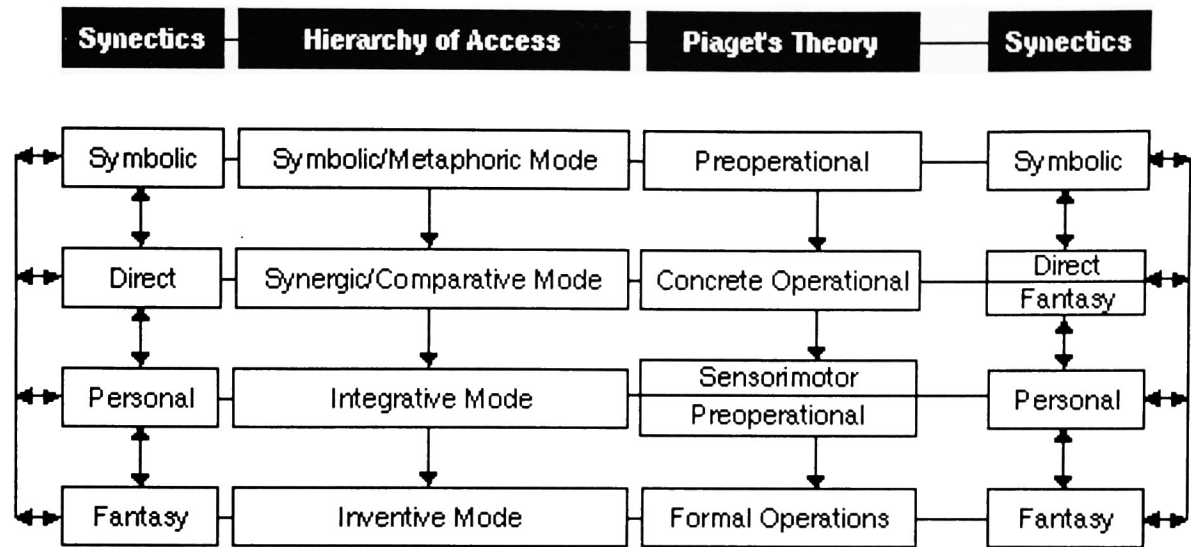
Synectics
Hierarchy of Access
Piaget's Theory
Synectics

Symbolic
Symbolic/Metaphoric Mode
Preoperational
Symbolic

Direct
Synergic/Comparative Mode
Concrete Operational
Direct
Fantasy

Personal
Integrative Mode
Sensorimotor
Preoperational
Personal

Fantasy
Inventive Mode
Formal Operations
Fantasy